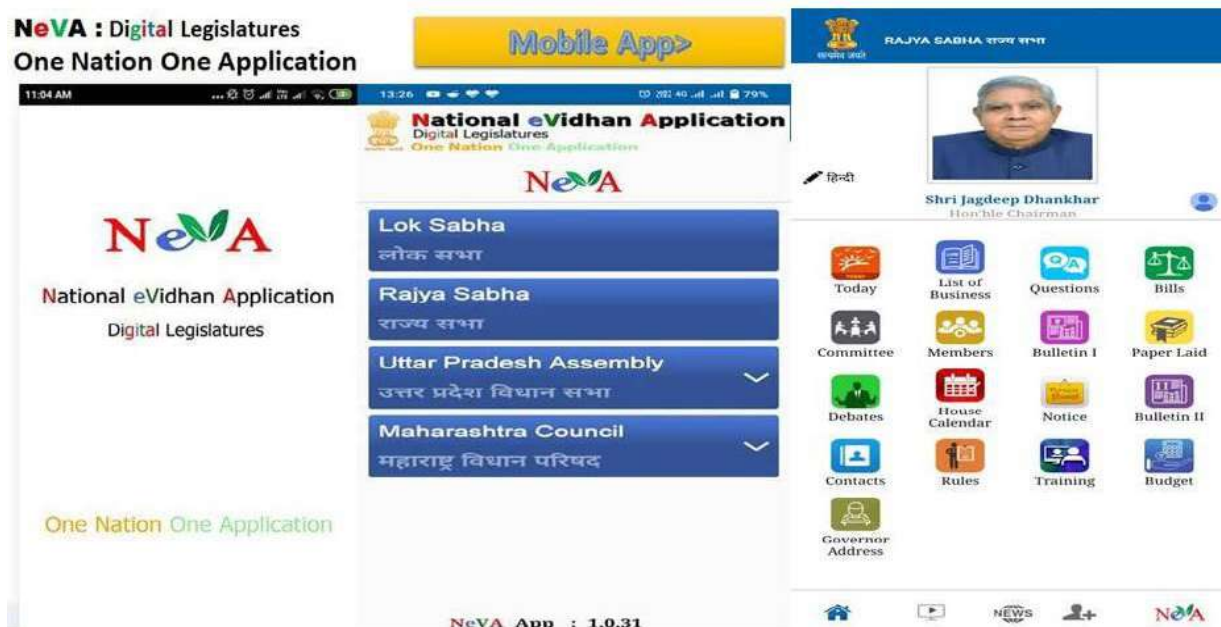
NeVA : Digital Legislatures
One Nation One Application

Mobile App>

11:04 AM

NeVA

National eVidhan Application
Digital Legislatures

One Nation One Application

13:26

79%

National eVidhan Application
Digital Legislatures
One Nation One Application

NeVA

Lok Sabha
लोक सभा

Rajya Sabha
राज्य सभा

Uttar Pradesh Assembly
उत्तर प्रदेश विधान सभा

Maharashtra Council
महाराष्ट्र विधान परिषद

NeVA App : 1.0.31

RAJYA SABHA राज्य सभा

हिन्दी

Shri Jagdeep Dhankhar
Hon'ble Chairman

Today
List of Business
Questions
Bills
Committee
Members
Bulletin I
Paper Laid
Debates
House Calendar
Notice
Bulletin II
Contacts
Rules
Training
Budget
Governor Address

NEWS
NeVA